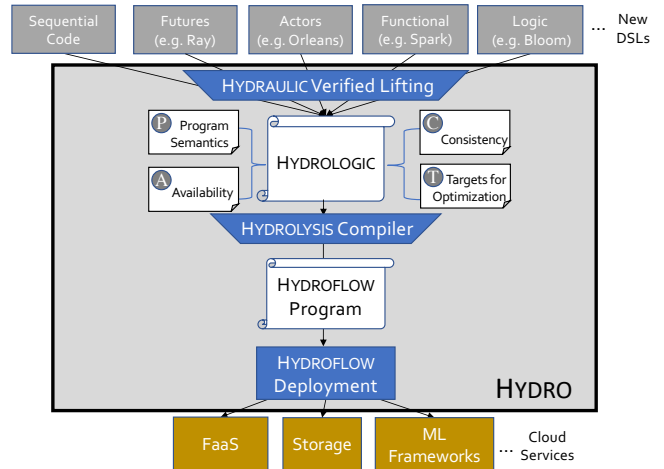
Sequential Code

Futures (e.g. Ray)

Actors (e.g. Orleans)

Functional (e.g. Spark)

Logic (e.g. Bloom)

... New DSLs

HYDRAULIC Verified Lifting

P Program Semantics

A Availability

HYDROLOGIC

C Consistency

T Targets for Optimization

HYDROLYSIS Compiler

HYDROFLOW Program

HYDROFLOW Deployment

HYDRO

FaaS

Storage

ML Frameworks

... Cloud Services